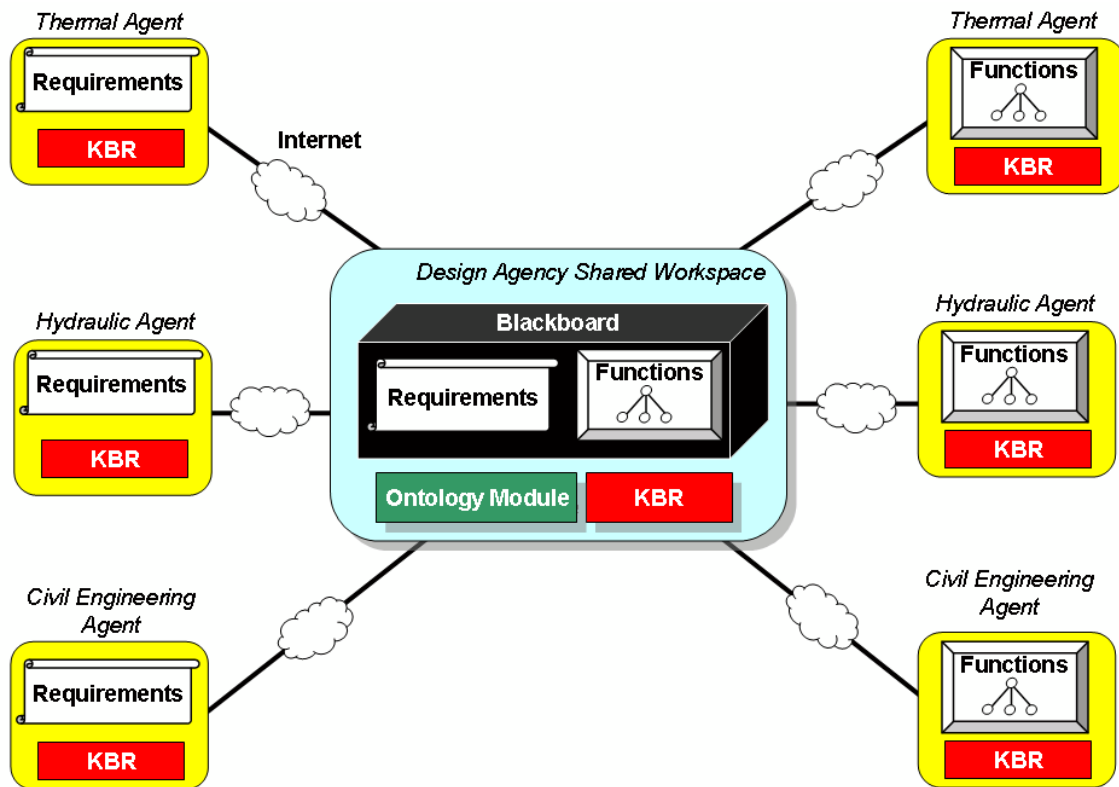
Thermal Agent

Requirements

KBR

Internet

Thermal Agent

Functions

KBR

Design Agency Shared Workspace

Blackboard

Requirements

Functions

Ontology Module

KBR

Hydraulic Agent

Requirements

KBR

Hydraulic Agent

Functions

KBR

Civil Engineering Agent

Requirements

KBR

Civil Engineering Agent

Functions

KBR